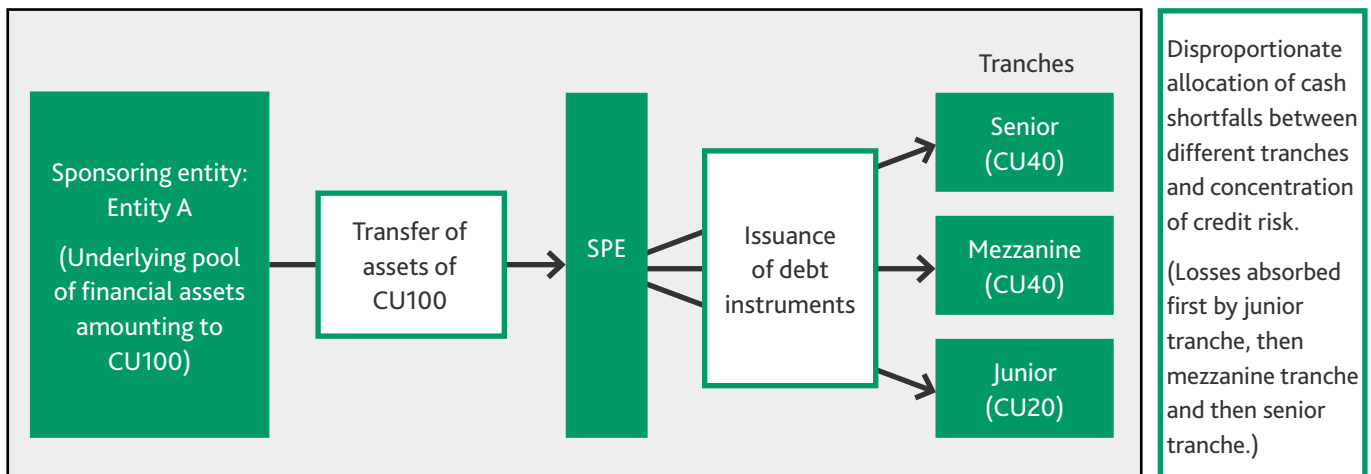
Sponsoring entity: Entity A

(Underlying pool of financial assets amounting to CU100)

Transfer of assets of CU100

SPE

Issuance of debt instruments

Tranches

Senior (CU40)

Mezzanine (CU40)

Junior (CU20)

Disproportionate allocation of cash shortfalls between different tranches and concentration of credit risk.

(Losses absorbed first by junior tranche, then mezzanine tranche and then senior tranche.)